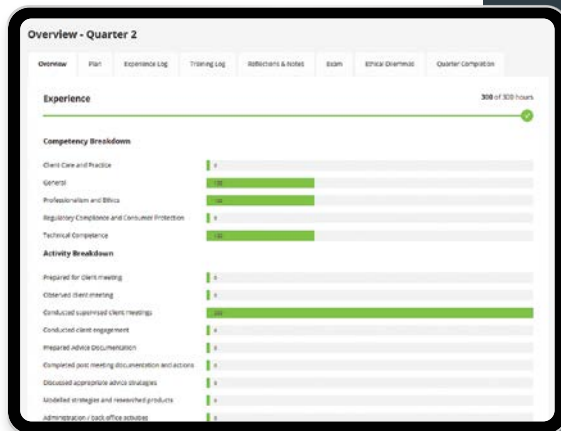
Overview - Quarter 2

Overview | Plan | Experience Log | Training Log | Reflections & Notes | Exam | Ethical Dilemmas | Quarter Completion

Experience

300 of 300 hours

Competency Breakdown

Client Care and Practice | 0
General | 100
Professionalism and Ethics | 100
Regulatory Compliance and Consumer Protection | 0
Technical Competence | 100

Activity Breakdown

Prepared for client meeting | 0
Observed client meeting | 0
Conducted supervised client meetings | 300
Conducted client engagement | 0
Prepared Advice Documentation | 0
Completed post meeting documentation and actions | 0
Discussed appropriate advice strategies | 0
Modelled strategies and researched products | 0
Administration / back office activities | 0